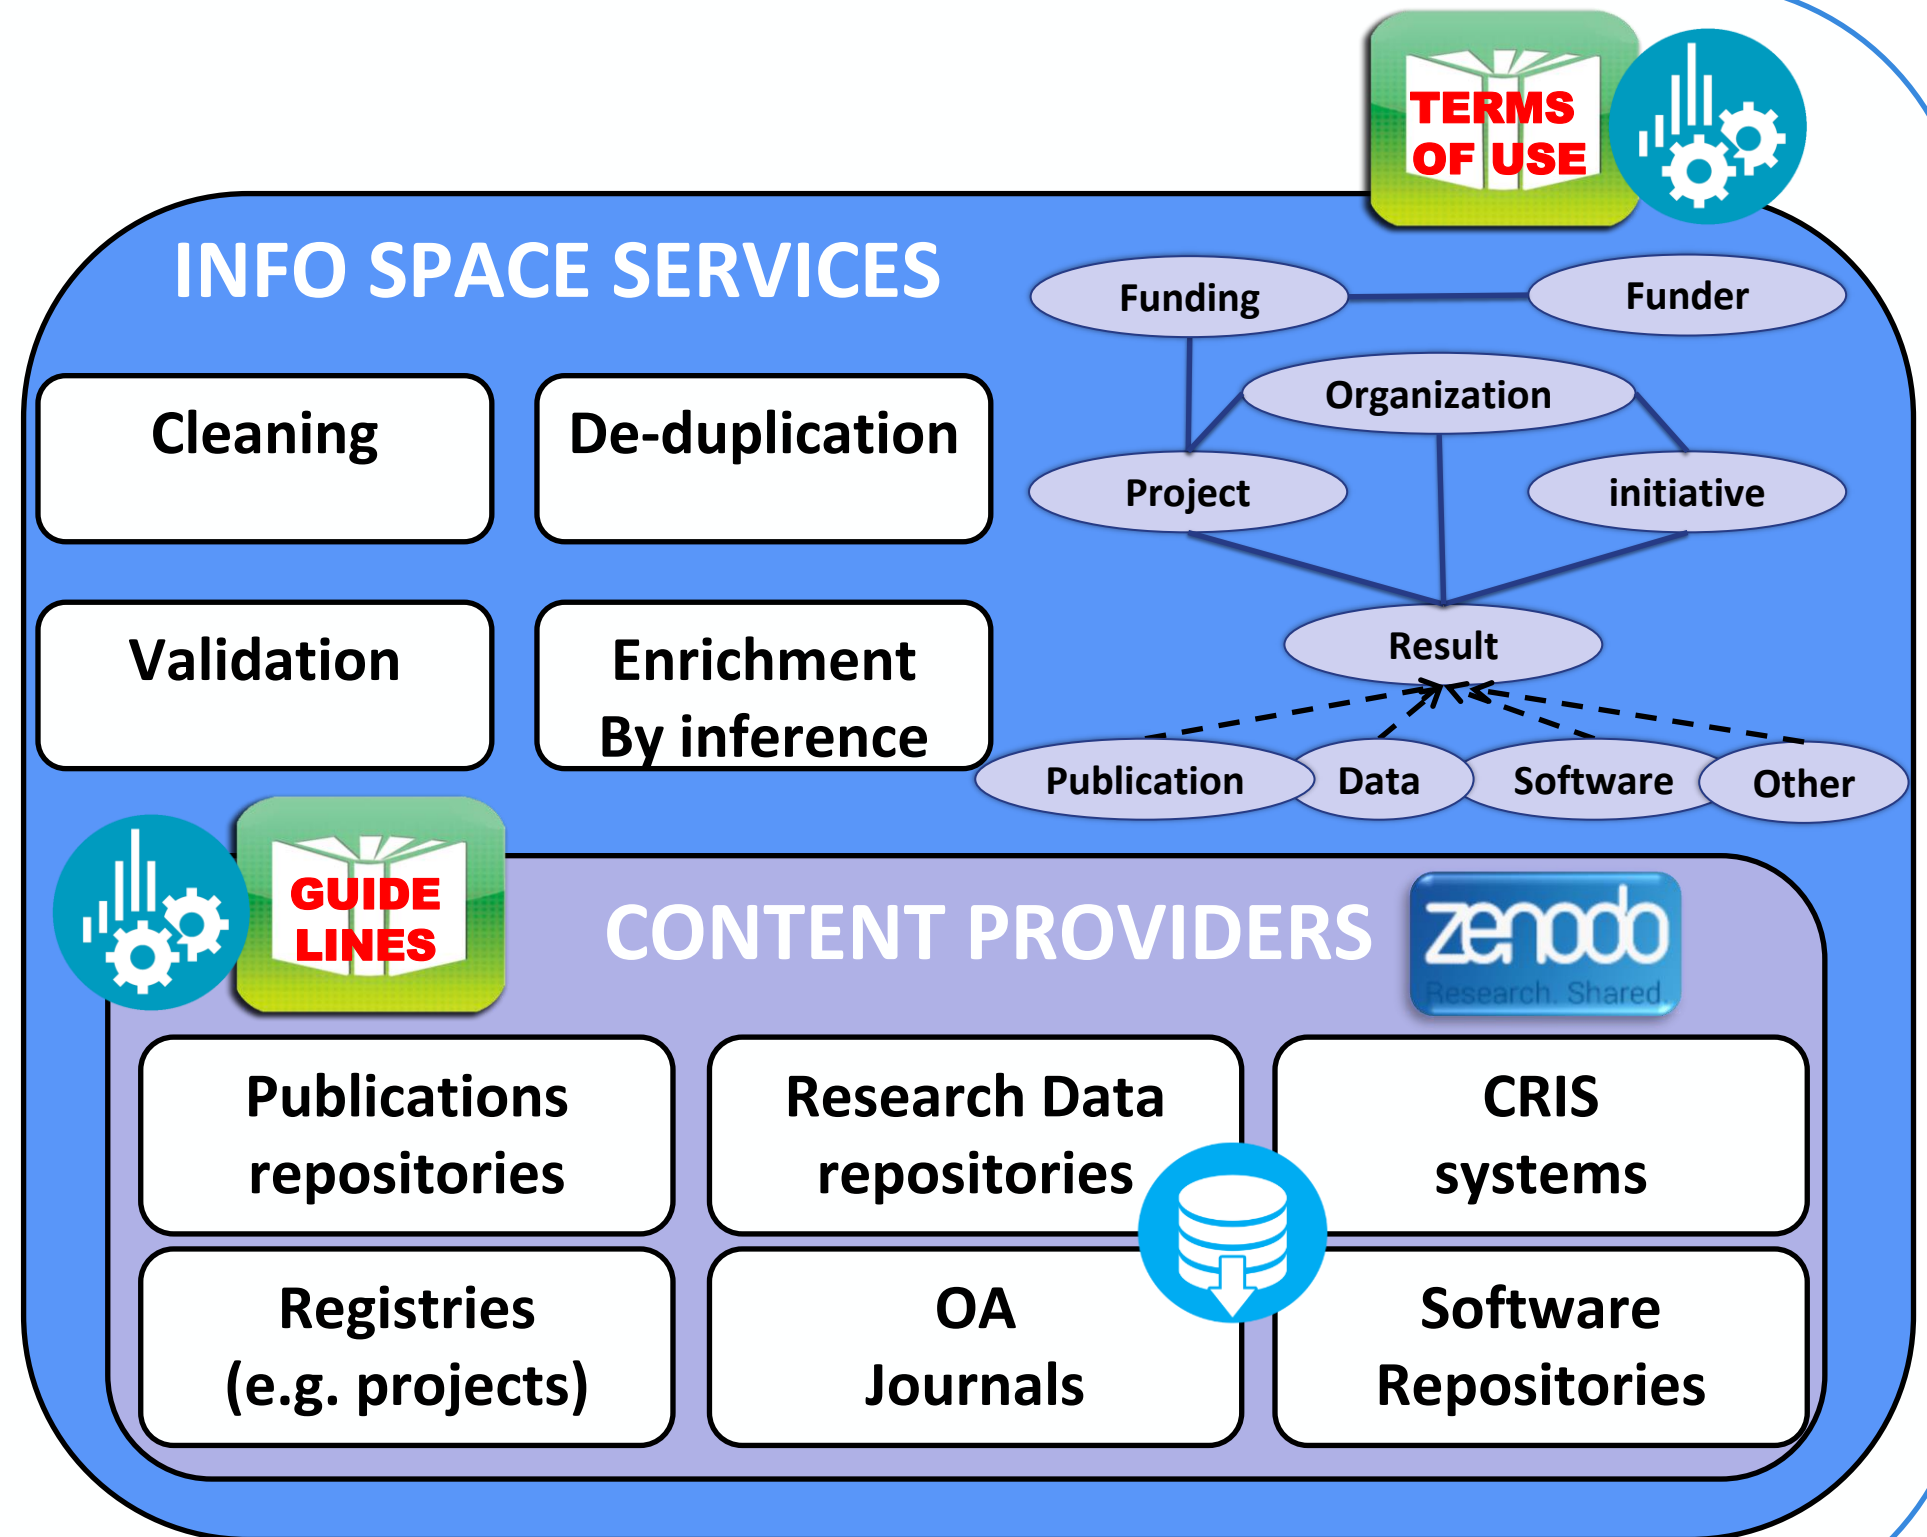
TERMS OF USE

INFO SPACE SERVICES

Cleaning

De-duplication

Validation

Enrichment By inference

Funding

Funder

Organization

Project

initiative

Result

Publication

Data

Software

Other

GUIDE LINES

CONTENT PROVIDERS

zenodo Research. Shared.

Publications repositories

Research Data repositories

CRIS systems

Registries (e.g. projects)

OA Journals

Software Repositories